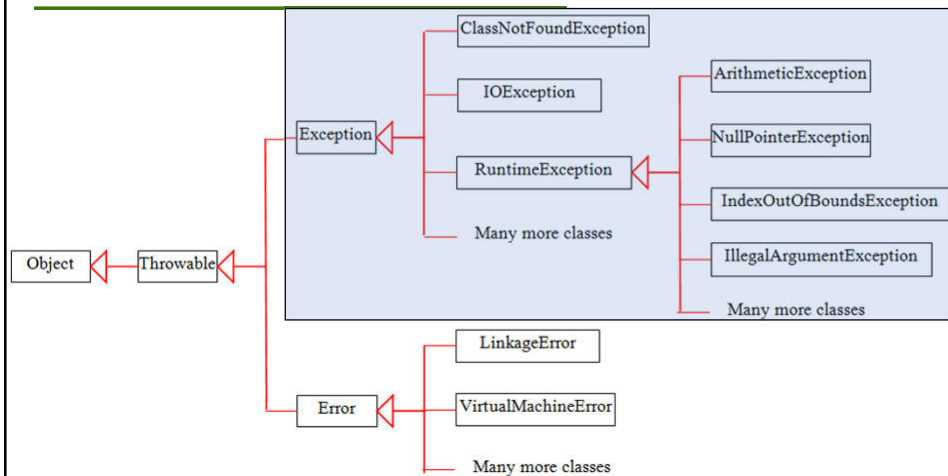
ClassNotFoundException

IOException

ArithmeticException

NullPointerException

Exception

RuntimeException

IndexOutOfBoundsException

Many more classes

IllegalArgumentException

Object

Throwable

Many more classes

LinkageError

Error

VirtualMachineError

Many more classes